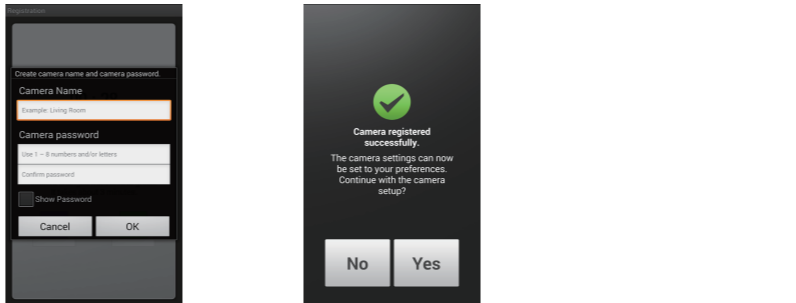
Registration

Create camera name and camera password.

Camera Name

Example: Living Room

Camera password

Use 1 – 8 numbers and/or letters

Confirm password

Show Password

Cancel

OK

Camera registered successfully.

The camera settings can now be set to your preferences. Continue with the camera setup?

No

Yes